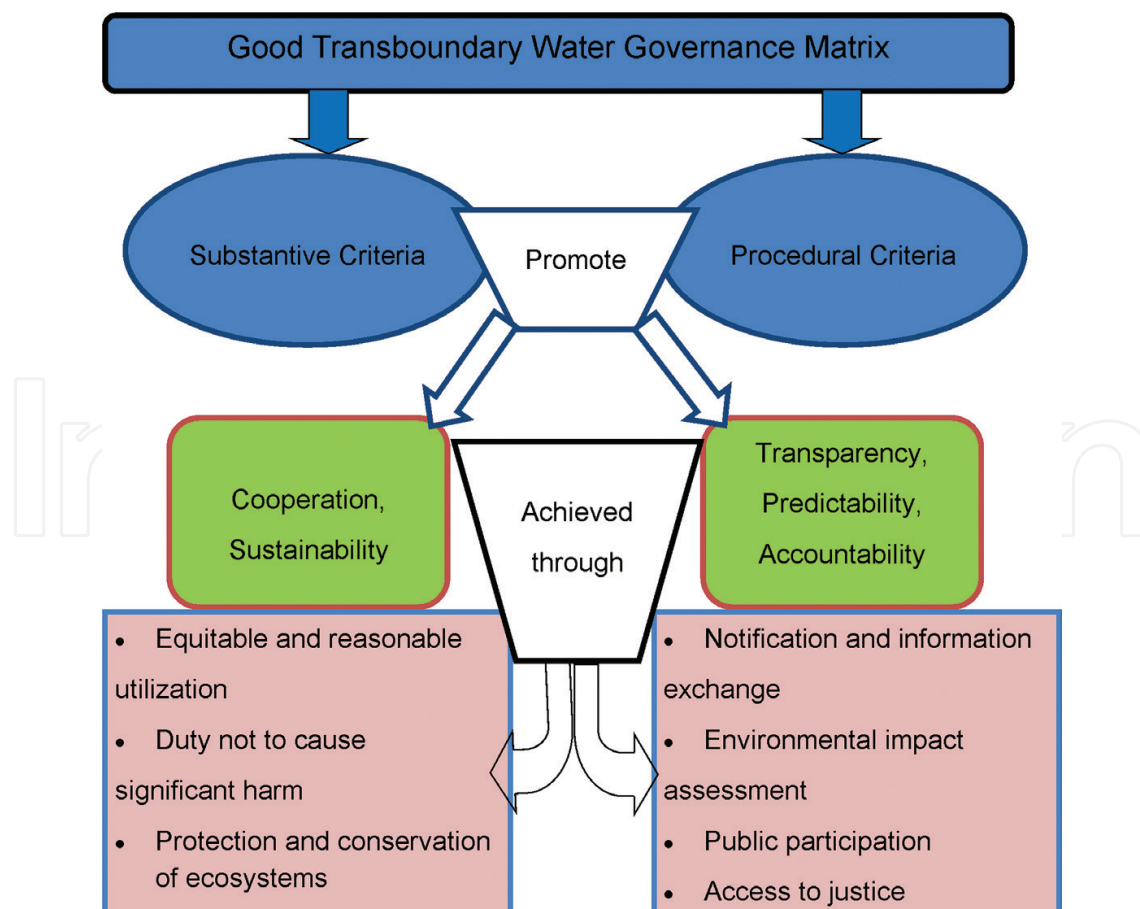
Good Transboundary Water Governance Matrix

Substantive Criteria

Promote

Procedural Criteria

Cooperation, Sustainability

Achieved through

Transparency, Predictability, Accountability

• Equitable and reasonable utilization
• Duty not to cause significant harm
• Protection and conservation of ecosystems

• Notification and information exchange
• Environmental impact assessment
• Public participation
• Access to justice